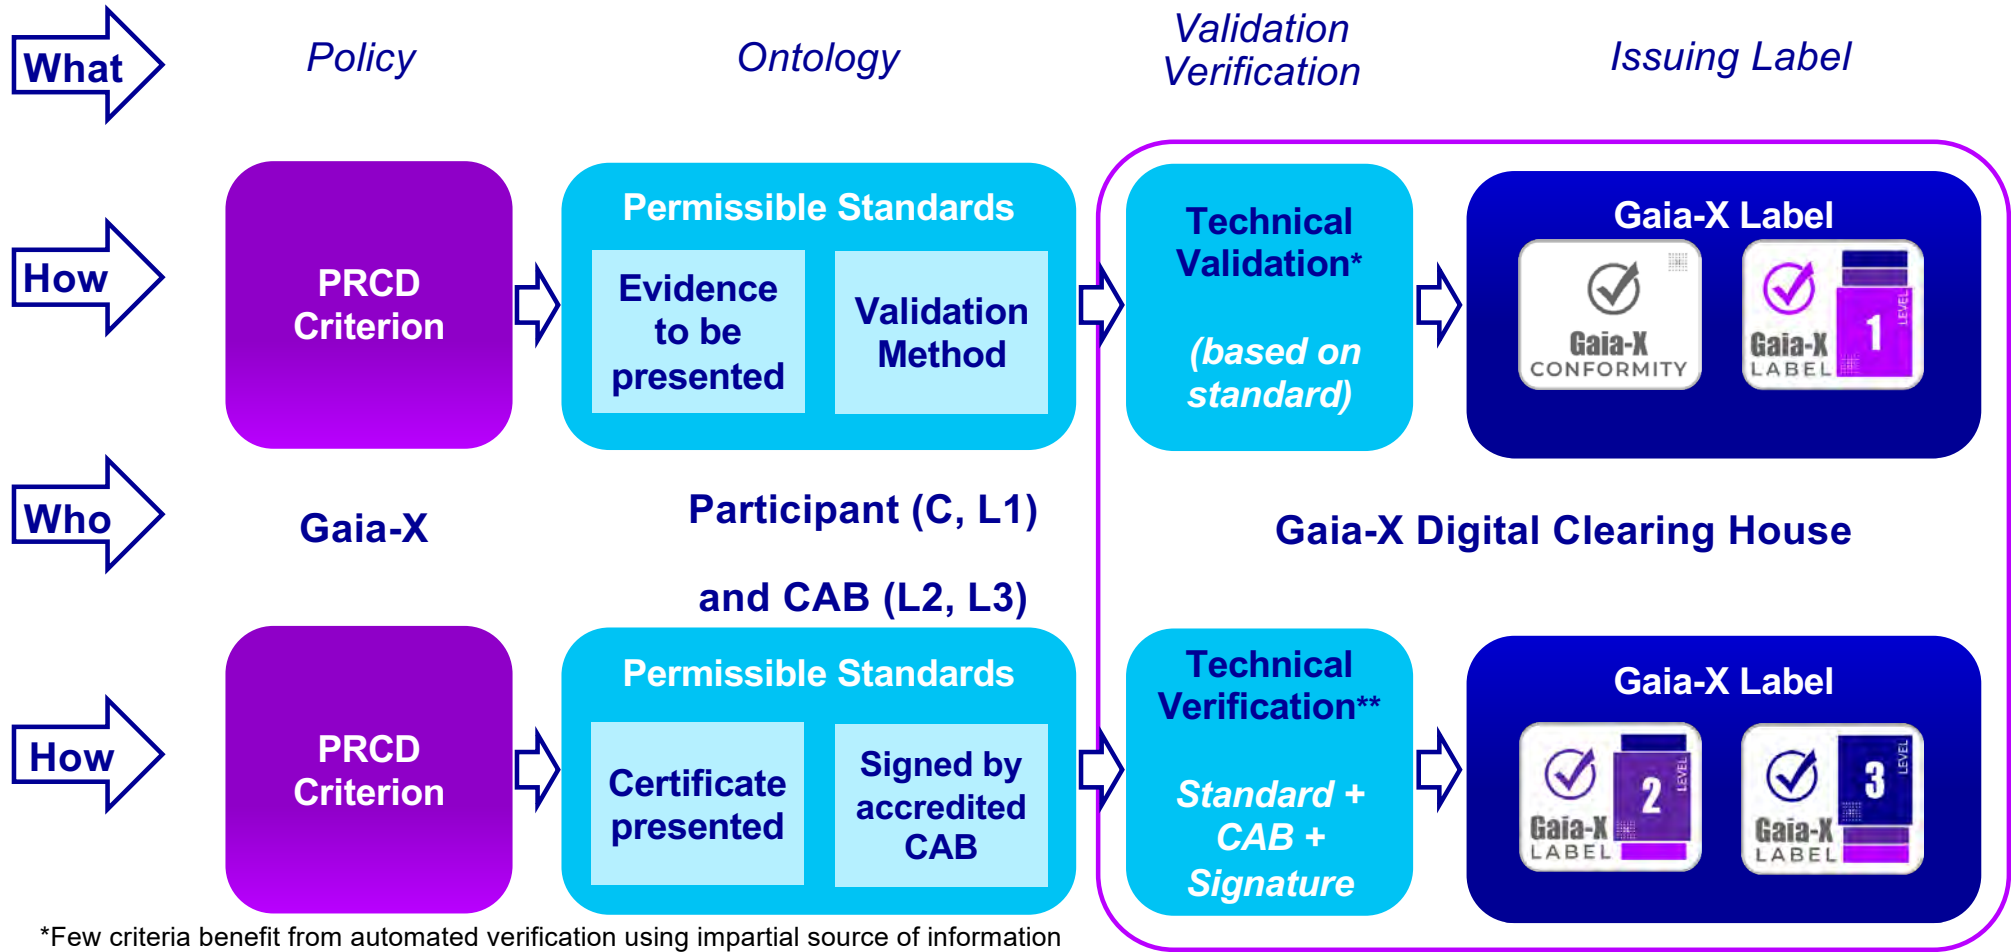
What

Policy

Ontology

Validation Verification

Issuing Label

How

PRCD Criterion

Permissible Standards

Evidence to be presented

Validation Method

Technical Validation*

(based on standard)

Gaia-X Label

Gaia-X CONFORMITY

Gaia-X LABEL 1 LEVEL

Who

Gaia-X

Participant (C, L1)

and CAB (L2, L3)

Gaia-X Digital Clearing House

How

PRCD Criterion

Permissible Standards

Certificate presented

Signed by accredited CAB

Technical Verification**

Standard + CAB + Signature

Gaia-X Label

Gaia-X LABEL 2 LEVEL

Gaia-X LABEL 3 LEVEL

*Few criteria benefit from automated verification using impartial source of information